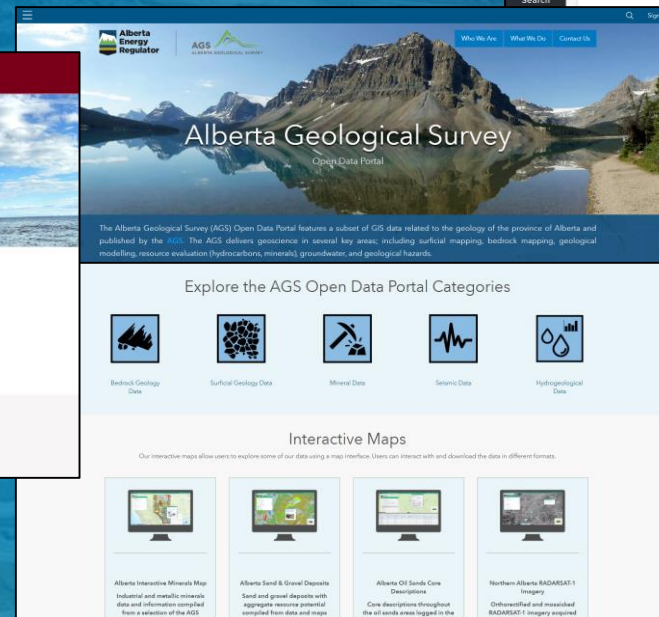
Search

Sign

Alberta Energy Regulator

AGS ALBERTA GEOLOGICAL SURVEY

Who We Are

What We Do

Contact Us

Alberta Geological Survey

Open Data Portal

The Alberta Geological Survey (AGS) Open Data Portal features a subset of GIS data related to the geology of the province of Alberta and published by the AGS. The AGS delivers geoscience in several key areas; including surficial mapping, bedrock mapping, geological modelling, resource evaluation (hydrocarbons, minerals), groundwater, and geological hazards.

Explore the AGS Open Data Portal Categories

Bedrock Geology Data

Surficial Geology Data

Mineral Data

Seismic Data

Hydrogeological Data

Interactive Maps

Our interactive maps allow users to explore some of our data using a map interface. Users can interact with and download the data in different formats.

Alberta Interactive Minerals Map

Industrial and metallic minerals data and information compiled from a selection of the AGS

Alberta Sand & Gravel Deposits

Sand and gravel deposits with aggregate resource potential compiled from data and maps

Alberta Oil Sands Core Descriptions

Core descriptions throughout the oil sands areas logged in the

Northern Alberta RADARSAT-1 Imagery

Orthorectified and mosaicked RADARSAT-1 imagery acquired